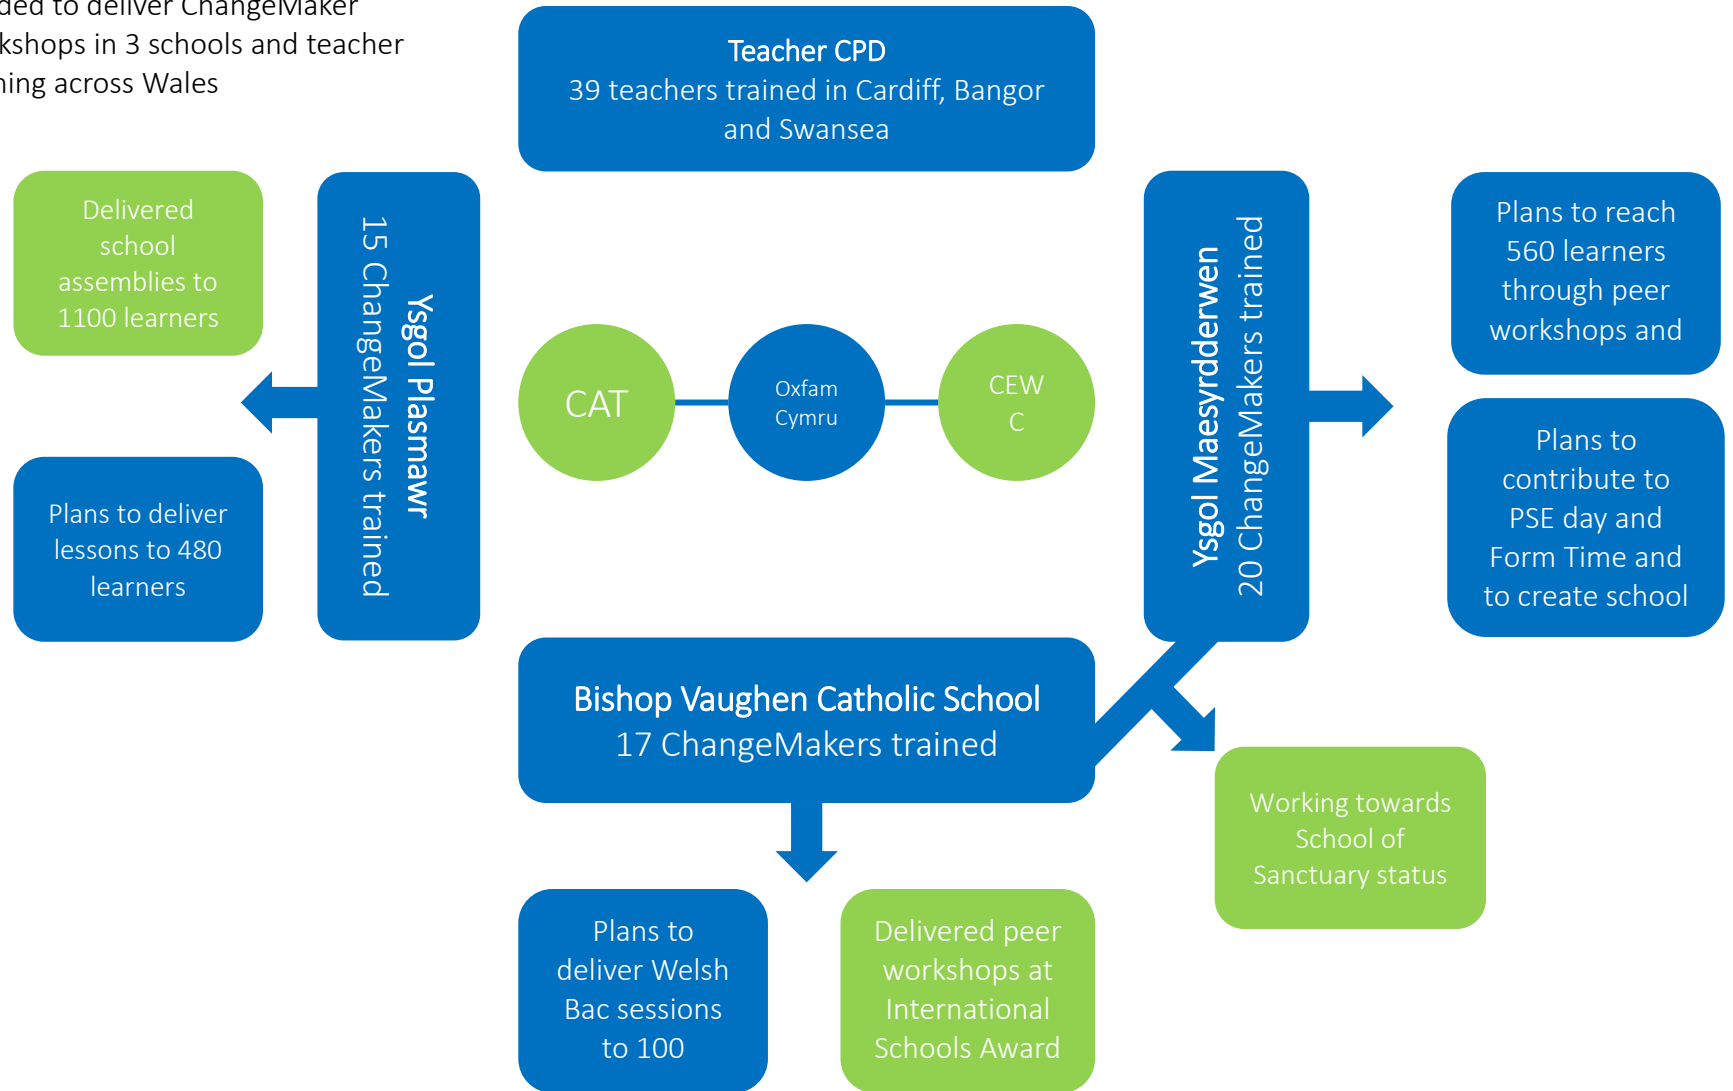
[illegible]ded to deliver ChangeMaker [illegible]kshops in 3 schools and teacher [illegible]ning across Wales

Teacher CPD
39 teachers trained in Cardiff, Bangor and Swansea

Delivered school assemblies to 1100 learners

Ysgol Plasmawr
15 ChangeMakers trained

Plans to deliver lessons to 480 learners

CAT

Oxfam Cymru

CEW C

Ysgol Maesyrdderwen
20 ChangeMakers trained

Plans to reach 560 learners through peer workshops and

Plans to contribute to PSE day and Form Time and to create school

Bishop Vaughen Catholic School
17 ChangeMakers trained

Working towards School of Sanctuary status

Plans to deliver Welsh Bac sessions to 100

Delivered peer workshops at International Schools Award